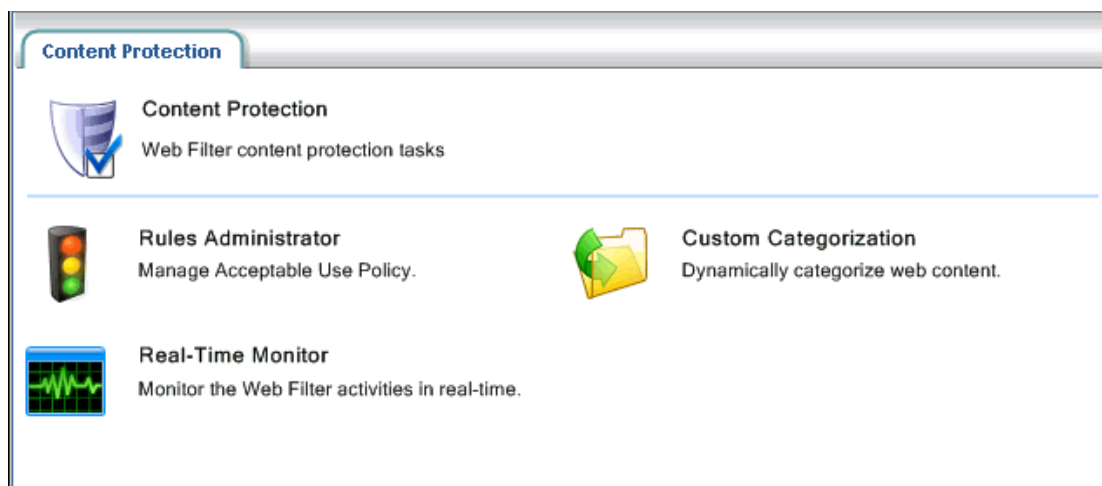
Content Protection

Content Protection

Web Filter content protection tasks

Rules Administrator

Manage Acceptable Use Policy.

Custom Categorization

Dynamically categorize web content.

Real-Time Monitor

Monitor the Web Filter activities in real-time.